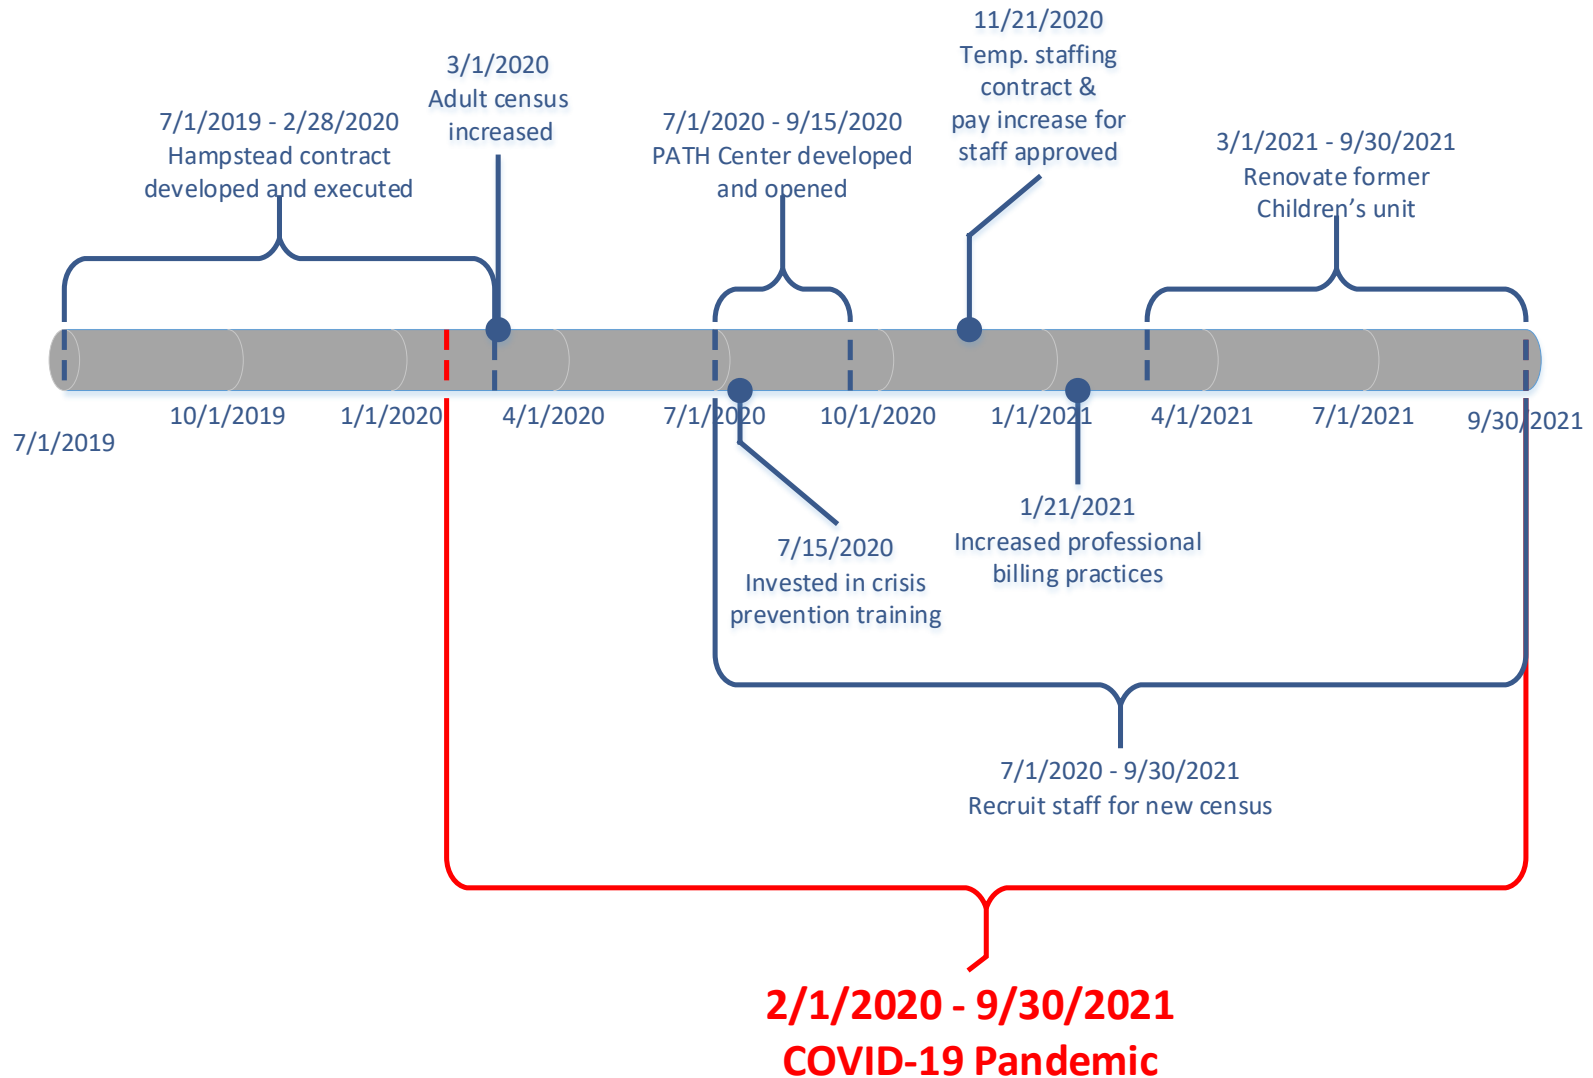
11/21/2020
Temp. staffing contract & pay increase for staff approved

3/1/2020
Adult census increased

7/1/2019 - 2/28/2020
Hampstead contract developed and executed

7/1/2020 - 9/15/2020
PATH Center developed and opened

3/1/2021 - 9/30/2021
Renovate former Children's unit

7/1/2019

10/1/2019

1/1/2020

4/1/2020

7/1/2020

10/1/2020

1/1/2021

4/1/2021

7/1/2021

9/30/2021

7/15/2020
Invested in crisis prevention training

1/21/2021
Increased professional billing practices

7/1/2020 - 9/30/2021
Recruit staff for new census

2/1/2020 - 9/30/2021
COVID-19 Pandemic